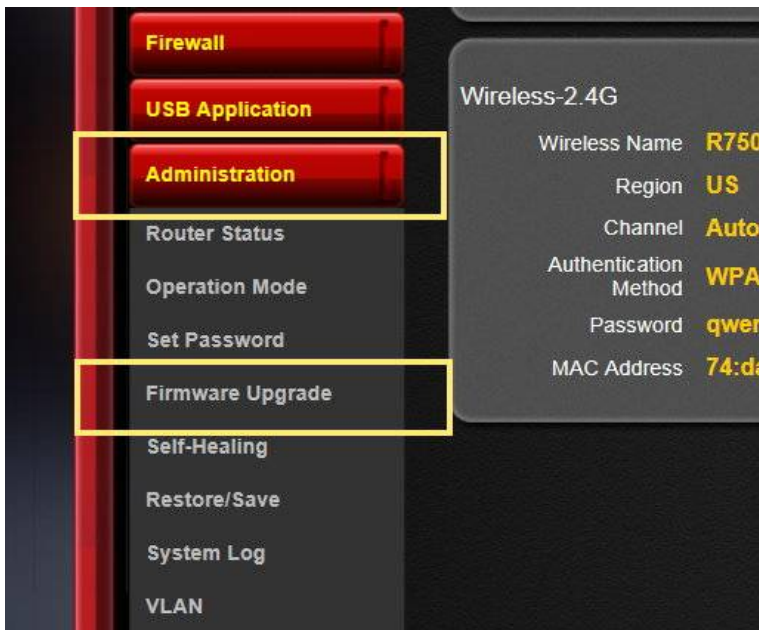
Firewall

USB Application

Administration

Router Status

Operation Mode

Set Password

Firmware Upgrade

Self-Healing

Restore/Save

System Log

VLAN

Wireless-2.4G

| | |
|---|---|
| Wireless Name | R750 |
| Region | US |
| Channel | Auto |
| Authentication Method | WPA |
| Password | qwer |
| MAC Address | 74:da |